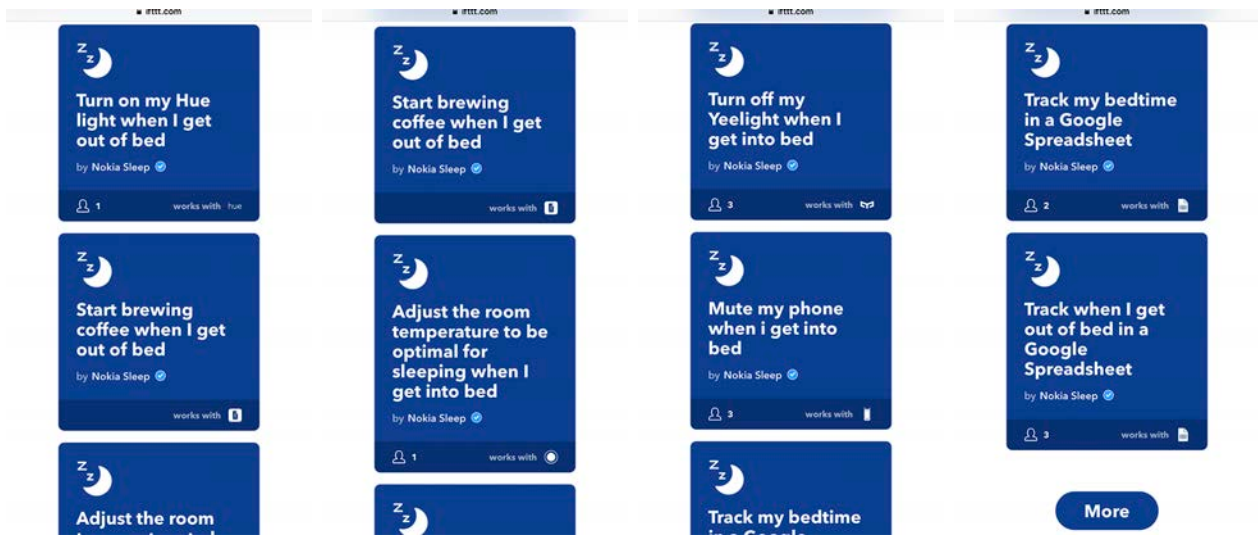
ifttt.com

Turn on my Hue light when I get out of bed
by Nokia Sleep
1 works with hue

Start brewing coffee when I get out of bed
by Nokia Sleep
works with

Adjust the room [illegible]

ifttt.com

Start brewing coffee when I get out of bed
by Nokia Sleep
works with

Adjust the room temperature to be optimal for sleeping when I get into bed
by Nokia Sleep
1 works with

ifttt.com

Turn off my Yeelight when I get into bed
by Nokia Sleep
3 works with

Mute my phone when i get into bed
by Nokia Sleep
3 works with

Track my bedtime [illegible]

ifttt.com

Track my bedtime in a Google Spreadsheet
by Nokia Sleep
2 works with

Track when I get out of bed in a Google Spreadsheet
by Nokia Sleep
3 works with

More